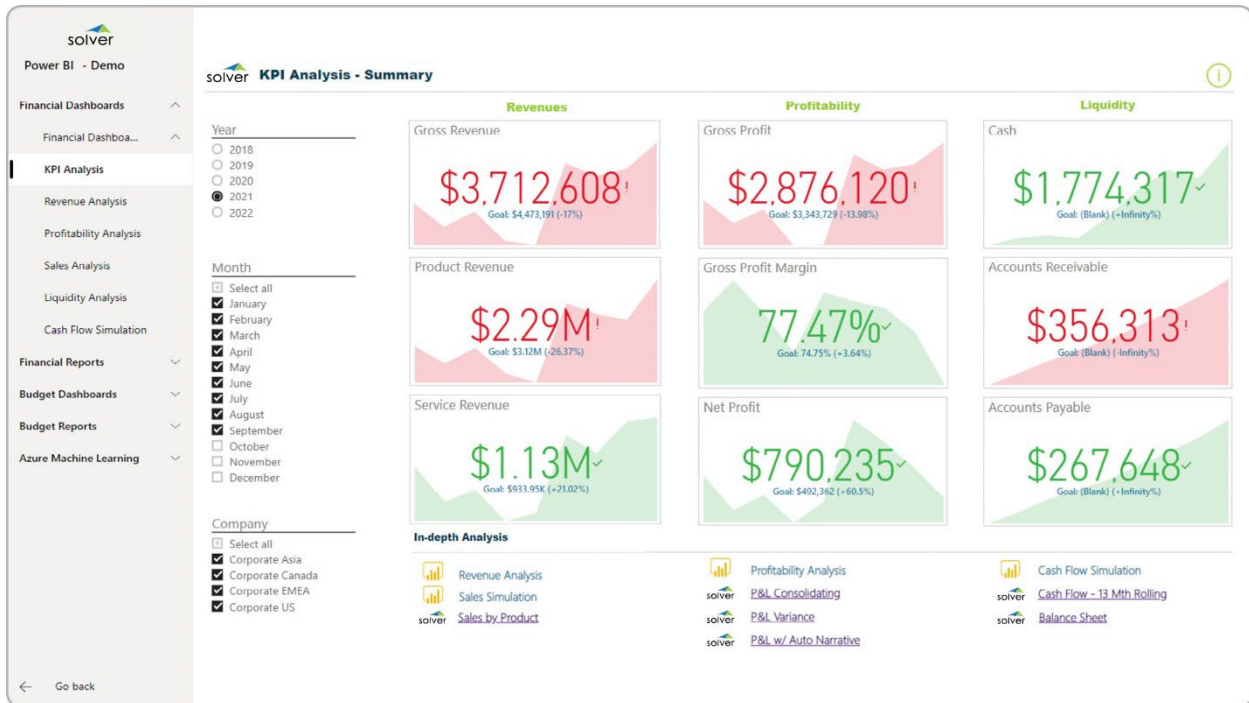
solver
Power BI - Demo

Financial Dashboards
Financial Dashboa...
KPI Analysis
Revenue Analysis
Profitability Analysis
Sales Analysis
Liquidity Analysis
Cash Flow Simulation
Financial Reports
Budget Dashboards
Budget Reports
Azure Machine Learning

Go back

solver KPI Analysis - Summary

Year
2018
2019
2020
2021
2022

Month
Select all
January
February
March
April
May
June
July
August
September
October
November
December

Company
Select all
Corporate Asia
Corporate Canada
Corporate EMEA
Corporate US

Revenues

Gross Revenue
$3,712,608!
Goal: $4,473,191 (-17%)

Product Revenue
$2.29M!
Goal: $3.12M (-26.37%)

Service Revenue
$1.13M
Goal: $933.95K (+21.02%)

Profitability

Gross Profit
$2,876,120!
Goal: $3,343,729 (-13.98%)

Gross Profit Margin
77.47%
Goal: 74.75% (+3.64%)

Net Profit
$790,235
Goal: $492,362 (+60.5%)

Liquidity

Cash
$1,774,317
Goal: (Blank) (+Infinity%)

Accounts Receivable
$356,313!
Goal: (Blank) (-Infinity%)

Accounts Payable
$267,648
Goal: (Blank) (+Infinity%)

In-depth Analysis

Revenue Analysis
Sales Simulation
solver Sales by Product

Profitability Analysis
solver P&L Consolidating
solver P&L Variance
solver P&L w/ Auto Narrative

Cash Flow Simulation
solver Cash Flow - 13 Mth Rolling
solver Balance Sheet